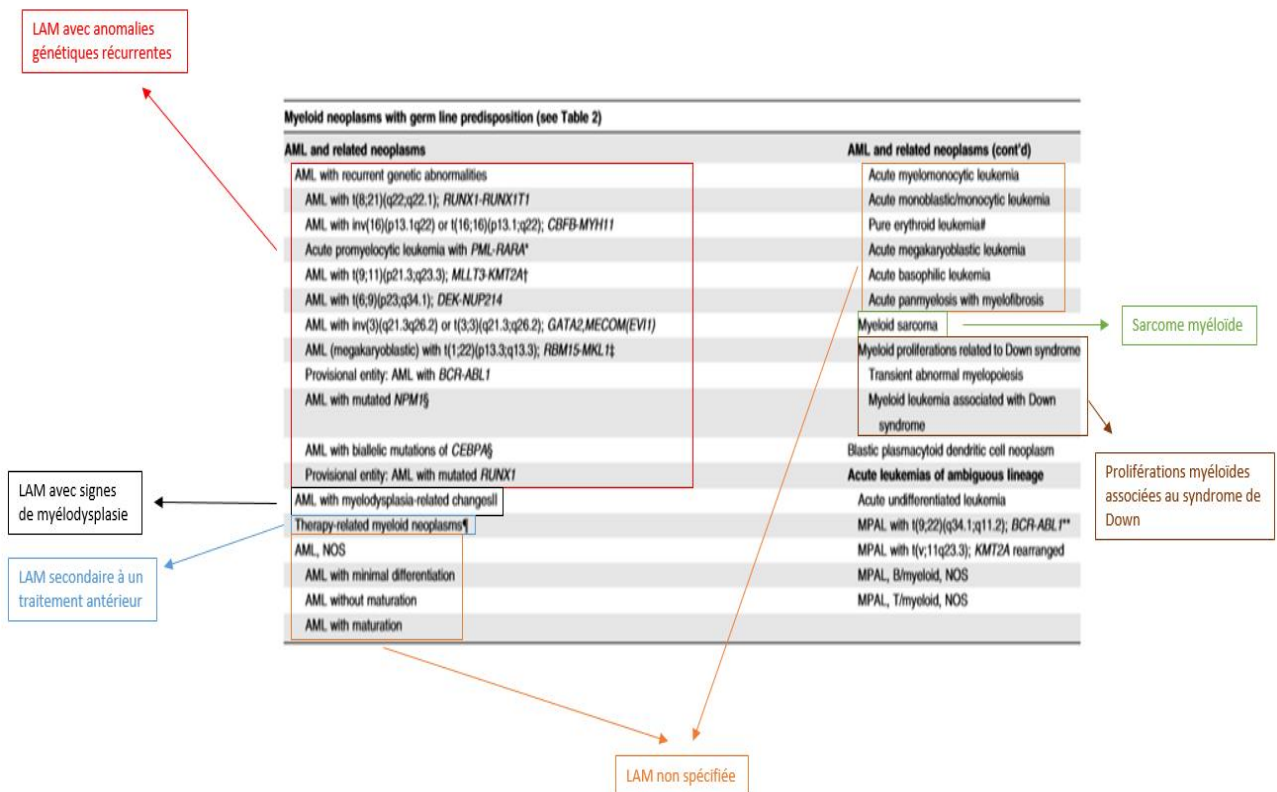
LAM avec anomalies génétiques récurrentes

Myeloid neoplasms with germ line predisposition (see Table 2)

AML and related neoplasms
AML with recurrent genetic abnormalities
AML with t(8;21)(q22;q22.1); *RUNX1-RUNX1T1*
AML with inv(16)(p13.1q22) or t(16;16)(p13.1;q22); *CBFB-MYH11*
Acute promyelocytic leukemia with *PML-RARA**
AML with t(9;11)(p21.3;q23.3); *MLLT3-KMT2A*†
AML with t(6;9)(p23;q34.1); *DEK-NUP214*
AML with inv(3)(q21.3q26.2) or t(3;3)(q21.3;q26.2); *GATA2,MECOM(EVI1)*
AML (megakaryoblastic) with t(1;22)(p13.3;q13.3); *RBM15-MKL1*‡
Provisional entity: AML with *BCR-ABL1*
AML with mutated *NPM1*§
AML with biallelic mutations of *CEBPA*§
Provisional entity: AML with mutated *RUNX1*
AML with myelodysplasia-related changesll
Therapy-related myeloid neoplasms¶
AML, NOS
AML with minimal differentiation
AML without maturation
AML with maturation

AML and related neoplasms (cont'd)
Acute myelomonocytic leukemia
Acute monoblastic/monocytic leukemia
Pure erythroid leukemia#
Acute megakaryoblastic leukemia
Acute basophilic leukemia
Acute panmyelosis with myelofibrosis
Myeloid sarcoma
Myeloid proliferations related to Down syndrome
Transient abnormal myelopoiesis
Myeloid leukemia associated with Down syndrome
Blastic plasmacytoid dendritic cell neoplasm
Acute leukemias of ambiguous lineage
Acute undifferentiated leukemia
MPAL with t(9;22)(q34.1;q11.2); *BCR-ABL1***
MPAL with t(v;11q23.3); *KMT2A* rearranged
MPAL, B/myeloid, NOS
MPAL, T/myeloid, NOS

Sarcome myéloïde

Proliférations myéloïdes associées au syndrome de Down

LAM avec signes de myélodysplasie

LAM secondaire à un traitement antérieur

LAM non spécifiée